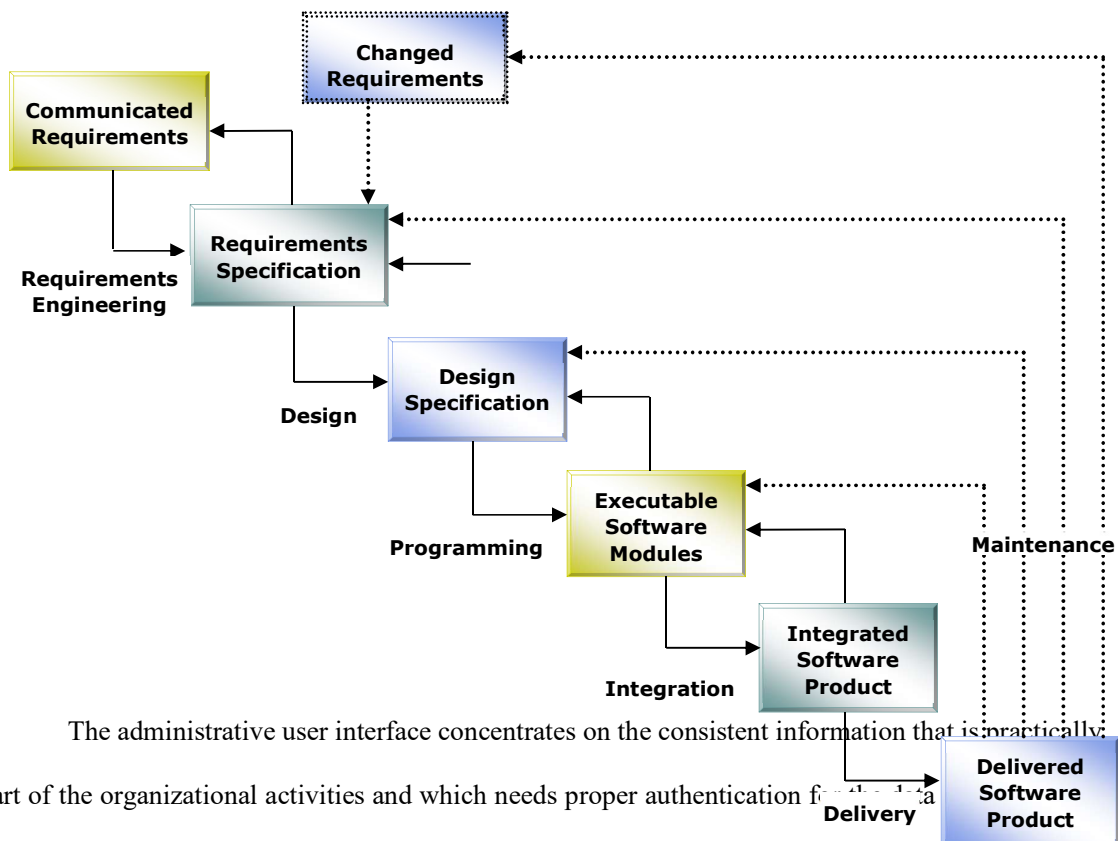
Changed Requirements

Communicated Requirements

Requirements Specification

Requirements Engineering

Design Specification

Design

Executable Software Modules

Programming

Maintenance

Integrated Software Product

Integration

The administrative user interface concentrates on the consistent information that is practically

art of the organizational activities and which needs proper authentication f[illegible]

Delivery

Delivered Software Product